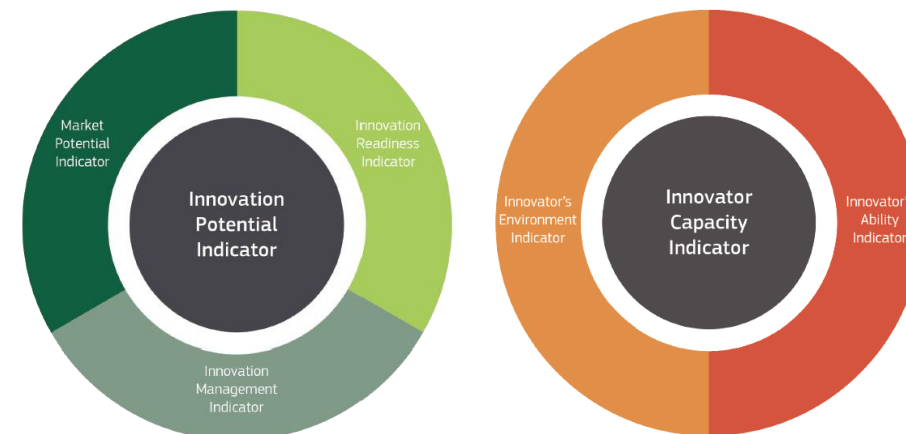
Market Potential Indicator

Innovation Readiness Indicator

Innovation Potential Indicator

Innovation Management Indicator

Innovator's Environment Indicator

Innovator Capacity Indicator

Innovator Ability Indicator